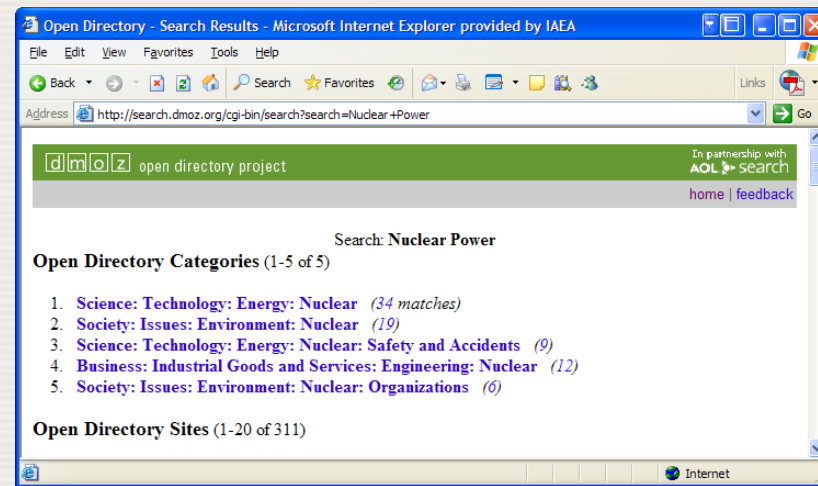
Open Directory - Search Results - Microsoft Internet Explorer provided by IAEA

File Edit View Favorites Tools Help

Back Search Favorites Links

Address http://search.dmoz.org/cgi-bin/search?search=Nuclear+Power Go

dmoz open directory project

In partnership with AOL search

home | feedback

Search: **Nuclear Power**

**Open Directory Categories** (1-5 of 5)

1. Science: Technology: Energy: Nuclear (34 matches)
2. Society: Issues: Environment: Nuclear (19)
3. Science: Technology: Energy: Nuclear: Safety and Accidents (9)
4. Business: Industrial Goods and Services: Engineering: Nuclear (12)
5. Society: Issues: Environment: Nuclear: Organizations (6)

**Open Directory Sites** (1-20 of 311)

Internet